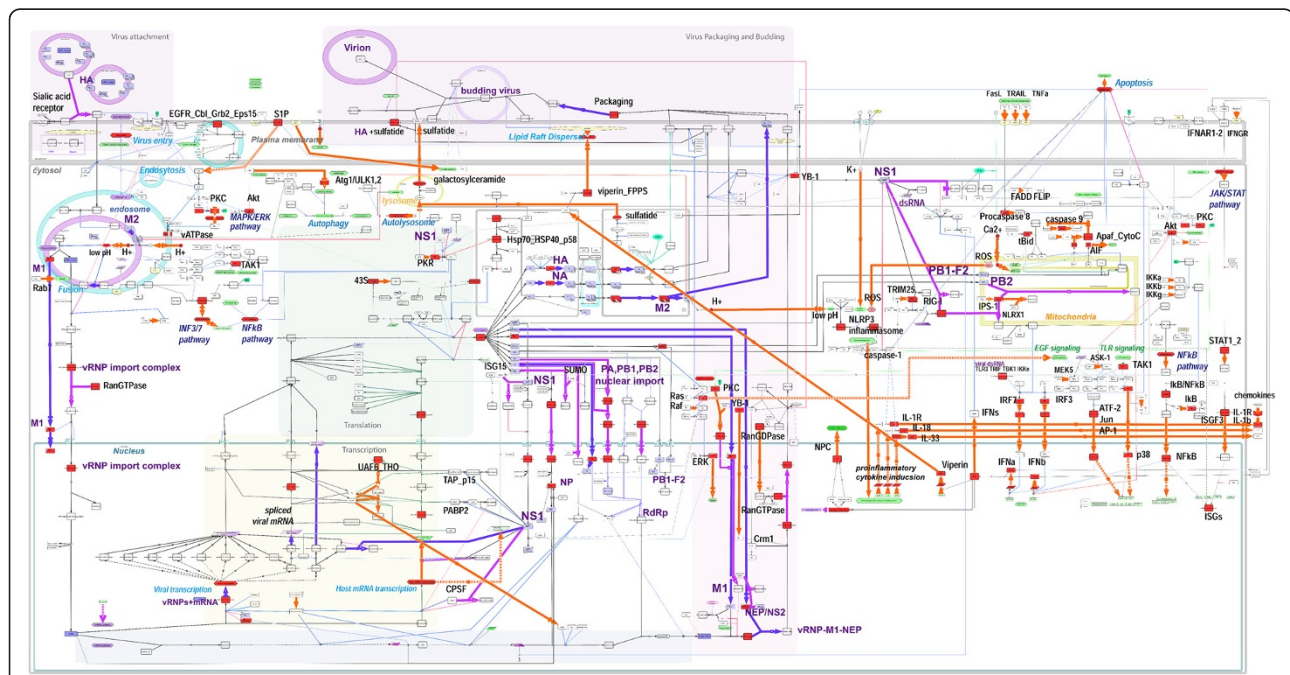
Virus attachment

HA

Sialic acid receptor

EGFR_Cbl_Grb2_Eps15

S1P

Virus entry

Plasma membrane

Virion

budding virus

Virus Packaging and Budding

Packaging

HA +sulfatide

sulfatide

Lipid Raft Dispersion

Apoptosis

FasL TRAIL TNFa

IFNAR1-2 IFNGR

Cytosol

Endosytosis

endosome

M2

PKC

Akt

MAPK/ERK pathway

Atg1/ULK1,2

galactosylceramide

lysosome

Autophagy

Autolysosome

viperin_FPPS

YB-1

K+

NS1

dsRNA

FADD FLIP

JAK/STAT pathway

sulfatide

Procaspase 8

caspase 9

Ca2+

tBid

Apaf_CytoC

AIF

PKC

Akt

low pH

H+

H+

vATPase

NS1

PKR

Hsp70_HSP40_p58

HA

ROS

PB1-F2

PB2

IKKa

IKKb

IKKg

M1

Rab7

Fusion

TAK1

43S

NA

M2

H+

low pH

ROS

TRIM25

RIG-I

IPS-1

NLRX1

Mitochondria

NLRP3 inflammasome

caspase-1

INF3/7 pathway

NFkB pathway

EGF signaling

TLR signaling

NFkB pathway

STAT1_2

vRNP import complex

RanGTPase

ISG15

NS1

SUMO

PA,PB1,PB2 nuclear import

PKC

Ras

Raf

YB-1

IRF7

IRF3

MEK5

ASK-1

TAK1

IkB/NFkB

IkB

chemokines

IL-1R

IL-18

IL-33

IFNs

ATF-2

Jun

AP-1

ISGF3

IL-1R

IL-1b

Translation

M1

Nucleus

vRNP import complex

Transcription

UAF6_THO

TAP_p15

NP

PB1-F2

ERK

RanGDPase

NPC

proinflammatory cytokine inducsion

Viperin

IFNa

IFNb

p38

NFkB

spliced viral mRNA

PABP2

NS1

RdRp

RanGTPase

Crm1

ISGs

Viral transcription

vRNPs+mRNA

Host mRNA transcription

CPSF

M1

NEP/NS2

vRNP-M1-NEP